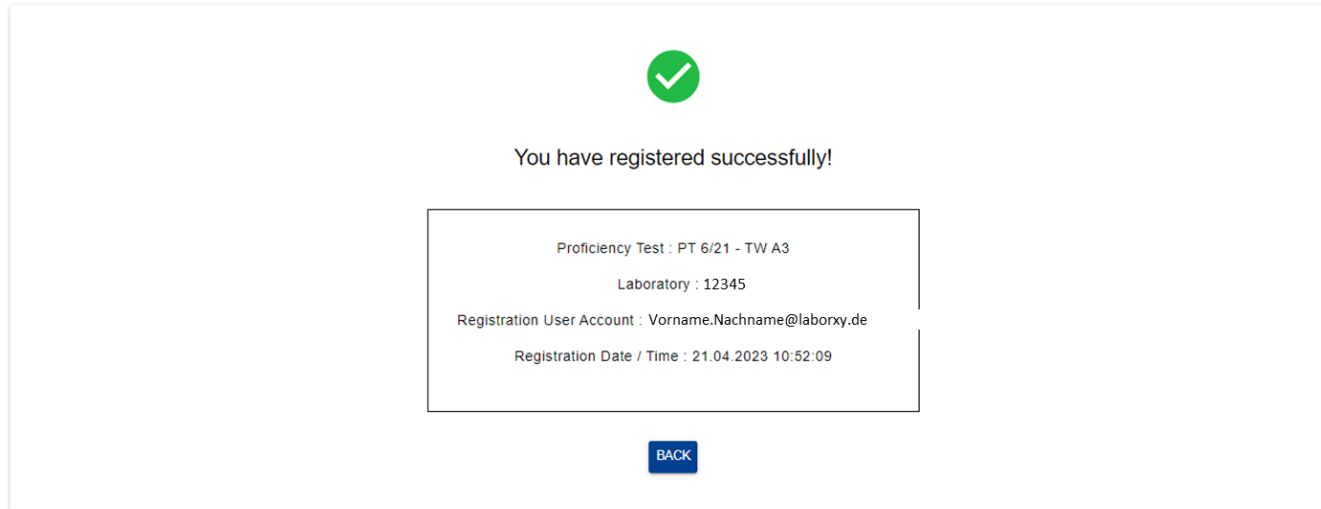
You have registered successfully!

Proficiency Test : PT 6/21 - TW A3

Laboratory : 12345

Registration User Account : Vorname.Nachname@laborxy.de

Registration Date / Time : 21.04.2023 10:52:09

BACK